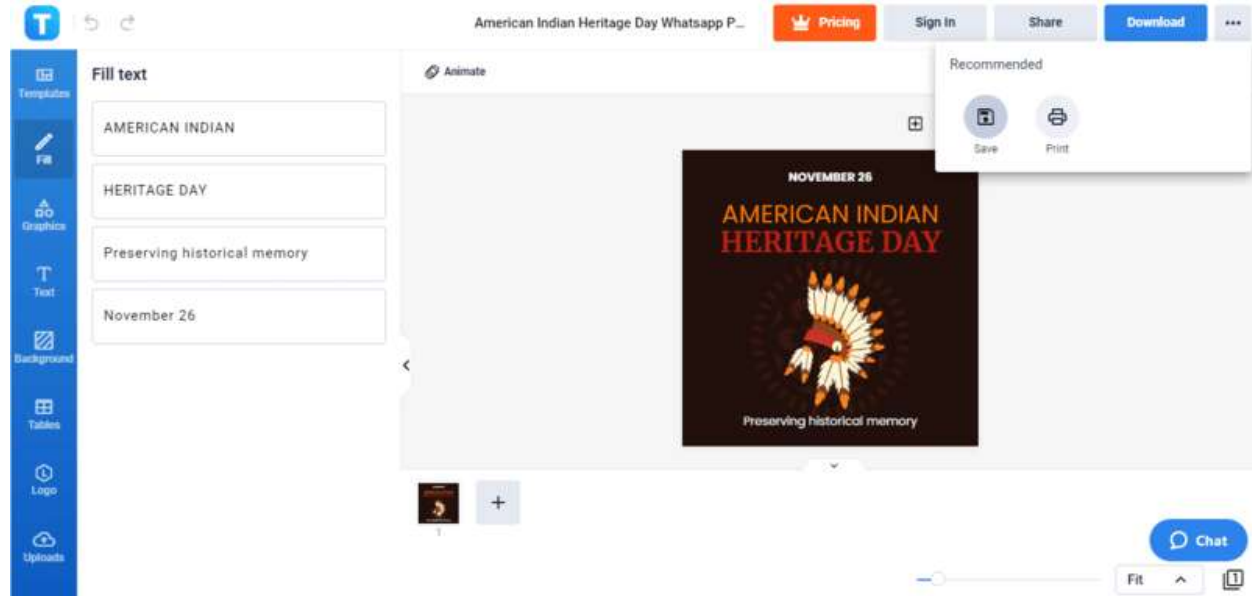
American Indian Heritage Day Whatsapp P...

Pricing

Sign In

Share

Download

...

Templates

Fill

Graphics

Text

Background

Tables

Logo

Uploads

Fill text

AMERICAN INDIAN

HERITAGE DAY

Preserving historical memory

November 26

Animate

Recommended

Save

Print

NOVEMBER 26

AMERICAN INDIAN

HERITAGE DAY

Preserving historical memory

1

+

Chat

Fit